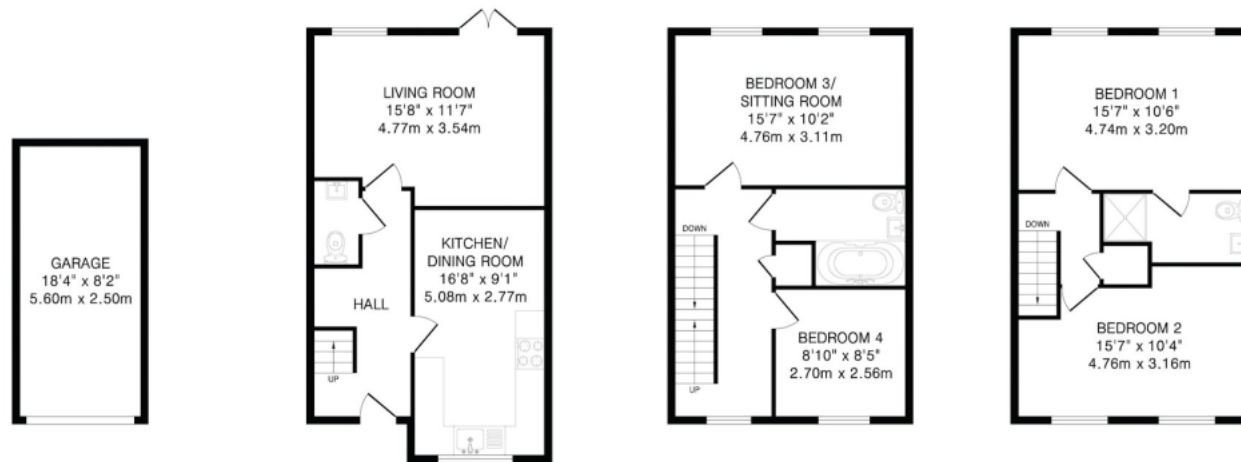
GARAGE
18'4" x 8'2"
5.60m x 2.50m

LIVING ROOM
15'8" x 11'7"
4.77m x 3.54m

KITCHEN/
DINING ROOM
16'8" x 9'1"
5.08m x 2.77m

HALL

UP

BEDROOM 3/
SITTING ROOM
15'7" x 10'2"
4.76m x 3.11m

DOWN

UP

BEDROOM 4
8'10" x 8'5"
2.70m x 2.56m

BEDROOM 1
15'7" x 10'6"
4.74m x 3.20m

DOWN

BEDROOM 2
15'7" x 10'4"
4.76m x 3.16m